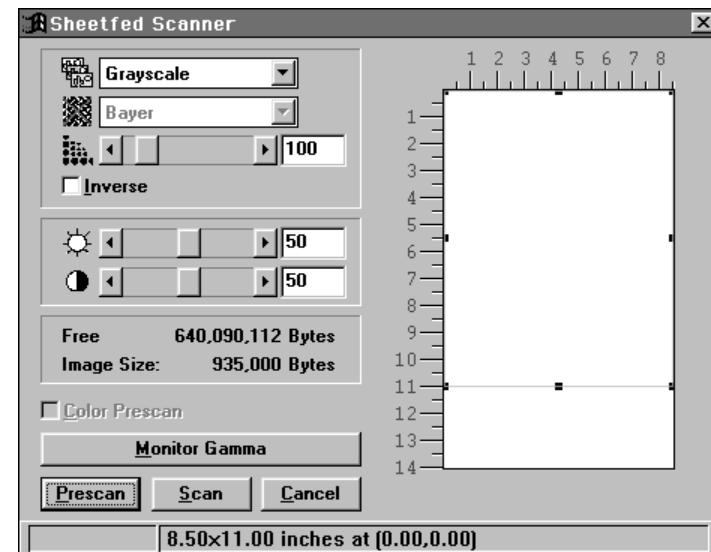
Sheetfed Scanner

Grayscale
Bayer
100
Inverse

50
50

Free 640,090,112 Bytes
Image Size: 935,000 Bytes

Color Prescan
Monitor Gamma
Prescan
Scan
Cancel

1 2 3 4 5 6 7 8
1
2
3
4
5
6
7
8
9
10
11
12
13
14

8.50x11.00 inches at (0.00,0.00)